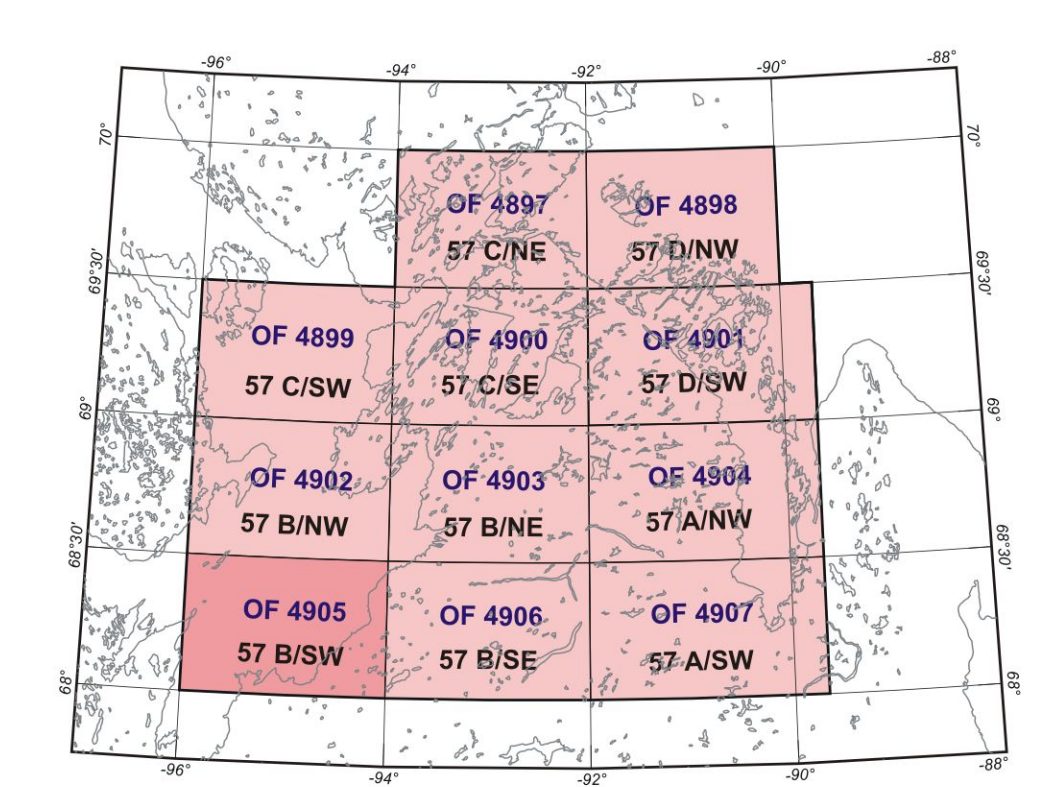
-96° -94° -92° -90° -88°

70° 70°

OF 4897
57 C/NE

OF 4898
57 D/NW

69°30' 69°30'

OF 4899
57 C/SW

OF 4900
57 C/SE

OF 4901
57 D/SW

69° 69°

OF 4902
57 B/NW

OF 4903
57 B/NE

OF 4904
57 A/NW

68°30' 68°30'

OF 4905
57 B/SW

OF 4906
57 B/SE

OF 4907
57 A/SW

68° 68°

-96° -94° -92° -90° -88°